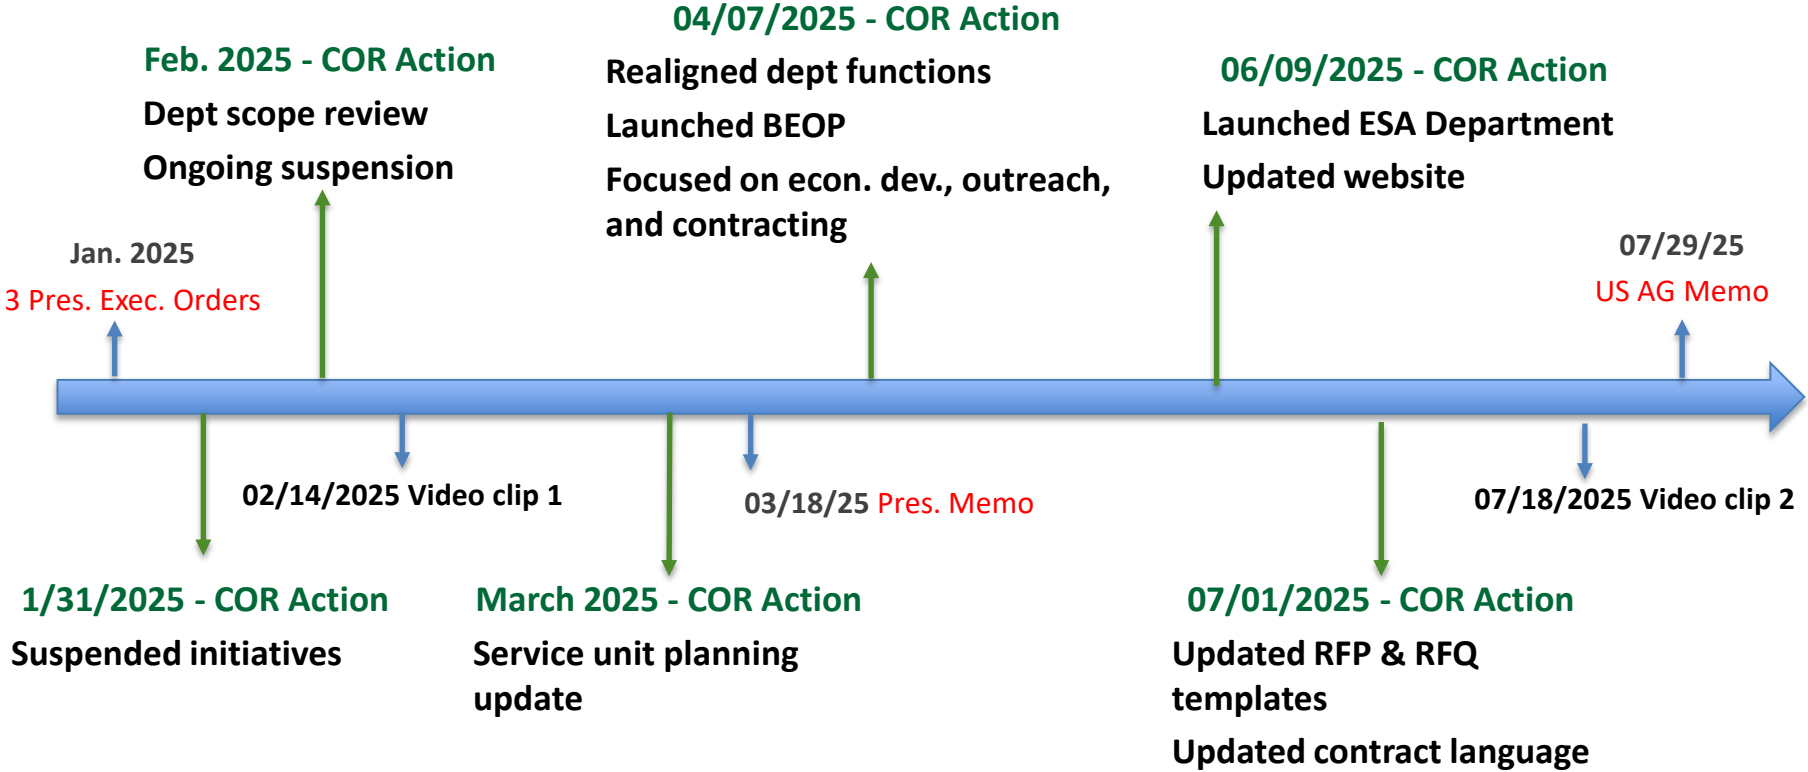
04/07/2025 - COR Action

Realigned dept functions

Launched BEOP

Focused on econ. dev., outreach, and contracting

Feb. 2025 - COR Action

Dept scope review

Ongoing suspension

06/09/2025 - COR Action

Launched ESA Department

Updated website

Jan. 2025

3 Pres. Exec. Orders

07/29/25

US AG Memo

02/14/2025 Video clip 1

03/18/25 Pres. Memo

07/18/2025 Video clip 2

1/31/2025 - COR Action

Suspended initiatives

March 2025 - COR Action

Service unit planning update

07/01/2025 - COR Action

Updated RFP & RFQ templates

Updated contract language